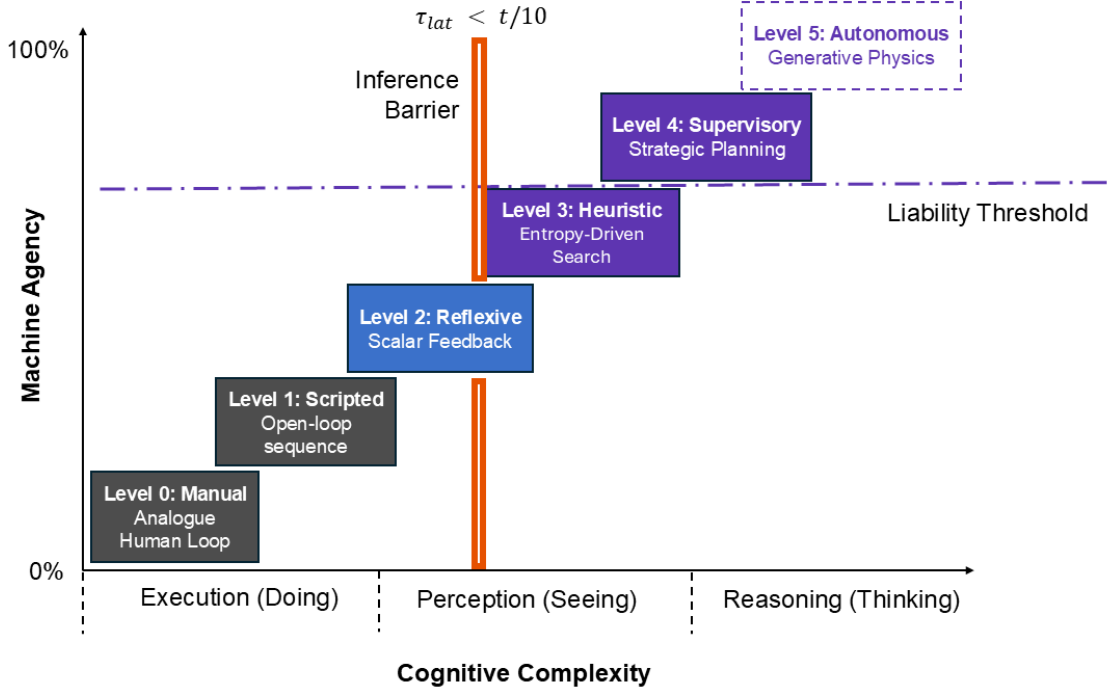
$\tau_{lat} < t/10$

100%

Inference Barrier

Level 5: Autonomous
Generative Physics

Level 4: Supervisory
Strategic Planning

Liability Threshold

Level 3: Heuristic
Entropy-Driven Search

Level 2: Reflexive
Scalar Feedback

Level 1: Scripted
Open-loop sequence

Level 0: Manual
Analogue Human Loop

Machine Agency

0%

Execution (Doing)

Perception (Seeing)

Reasoning (Thinking)

Cognitive Complexity